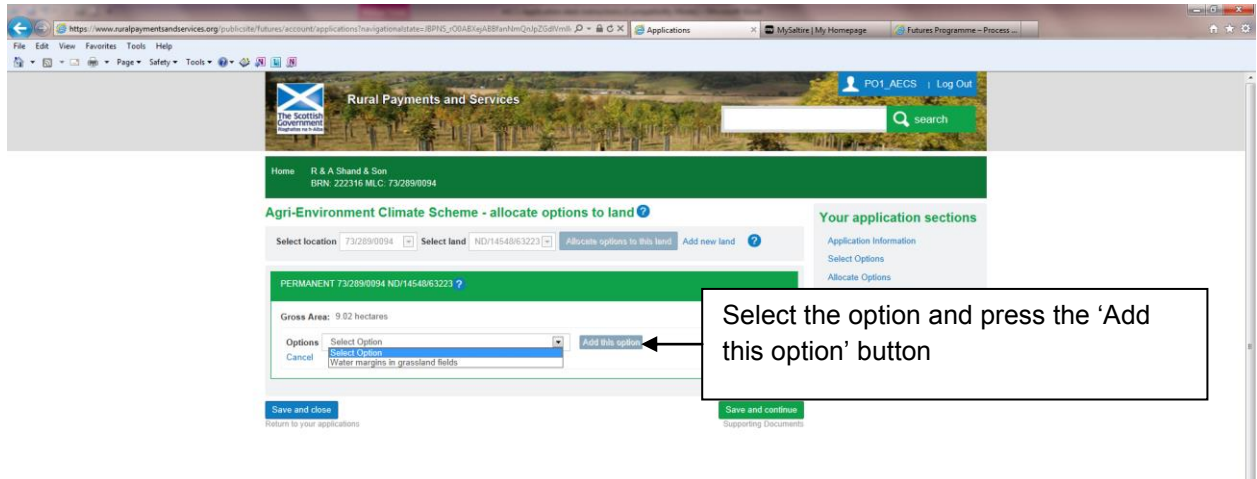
https://www.ruralpaymentsandservices.org/publicsite/futures/account/applications?navigationalstate=JBPNS_rO0ABXejABBfanNmQnJpZGdlVmlldw

Applications

MySaltire | My Homepage

Futures Programme – Process ...

File Edit View Favorites Tools Help

Page ▾ Safety ▾ Tools ▾

The Scottish Government Riaghaltas na h-Alba

Rural Payments and Services

PO1_AECS | Log Out

search

Home R & A Shand & Son
BRN: 222316 MLC: 73/289/0094

Agri-Environment Climate Scheme - allocate options to land

Select location 73/289/0094 Select land ND/14548/63223 Allocate options to this land Add new land

PERMANENT 73/289/0094 ND/14548/63223

Gross Area: 9.02 hectares

Options Select Option
Select Option
Water margins in grassland fields
Add this option

Cancel

Select the option and press the 'Add this option' button

Your application sections

Application Information

Select Options

Allocate Options

Save and close
Return to your applications

Save and continue
Supporting Documents